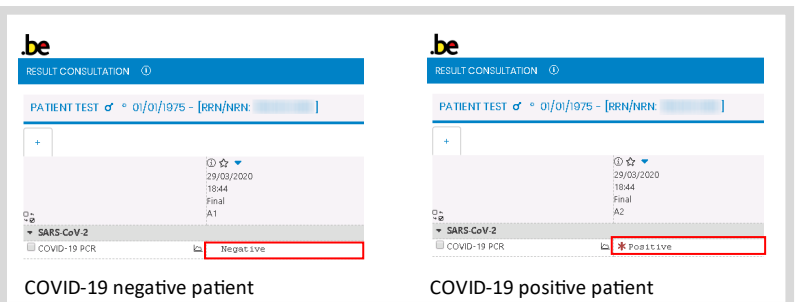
.be

RESULT CONSULTATION ⓘ

PATIENT TEST ♂ ° 01/01/1975 - [RRN/NRN: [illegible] ]

+

ⓘ ☆ ▾
29/03/2020
18:44
Final
A1

▾ SARS-CoV-2

COVID-19 PCR Negative

COVID-19 negative patient

.be

RESULT CONSULTATION ⓘ

PATIENT TEST ♂ ° 01/01/1975 - [RRN/NRN: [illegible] ]

+

ⓘ ☆ ▾
29/03/2020
18:44
Final
A2

▾ SARS-CoV-2

COVID-19 PCR * Positive

COVID-19 positive patient